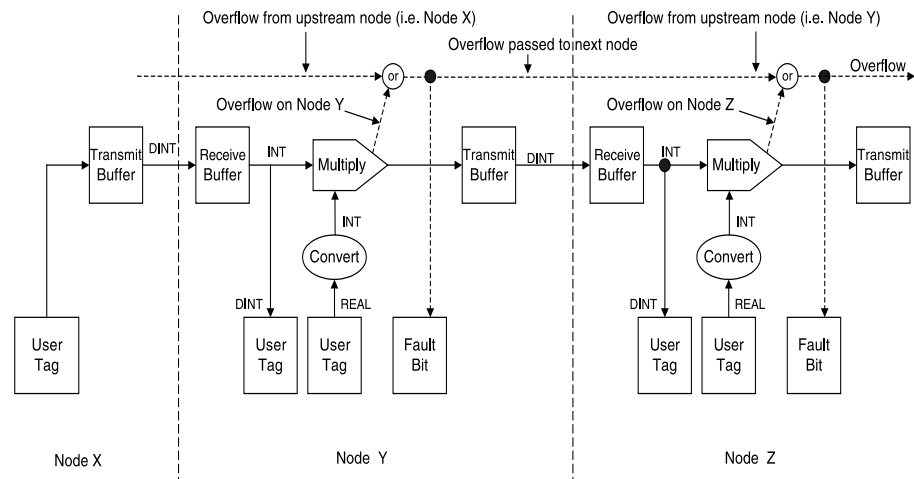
Overflow from upstream node (i.e. Node X)

Overflow from upstream node (i.e. Node Y)

Overflow passed to next node

or

Overflow

or

Overflow on Node Y

Overflow on Node Z

Transmit Buffer

DINT

Receive Buffer

INT

Multiply

Transmit Buffer

DINT

Receive Buffer

INT

Multiply

Transmit Buffer

INT

INT

Convert

Convert

DINT

REAL

DINT

REAL

User Tag

User Tag

User Tag

Fault Bit

User Tag

User Tag

Fault Bit

Node X

Node Y

Node Z